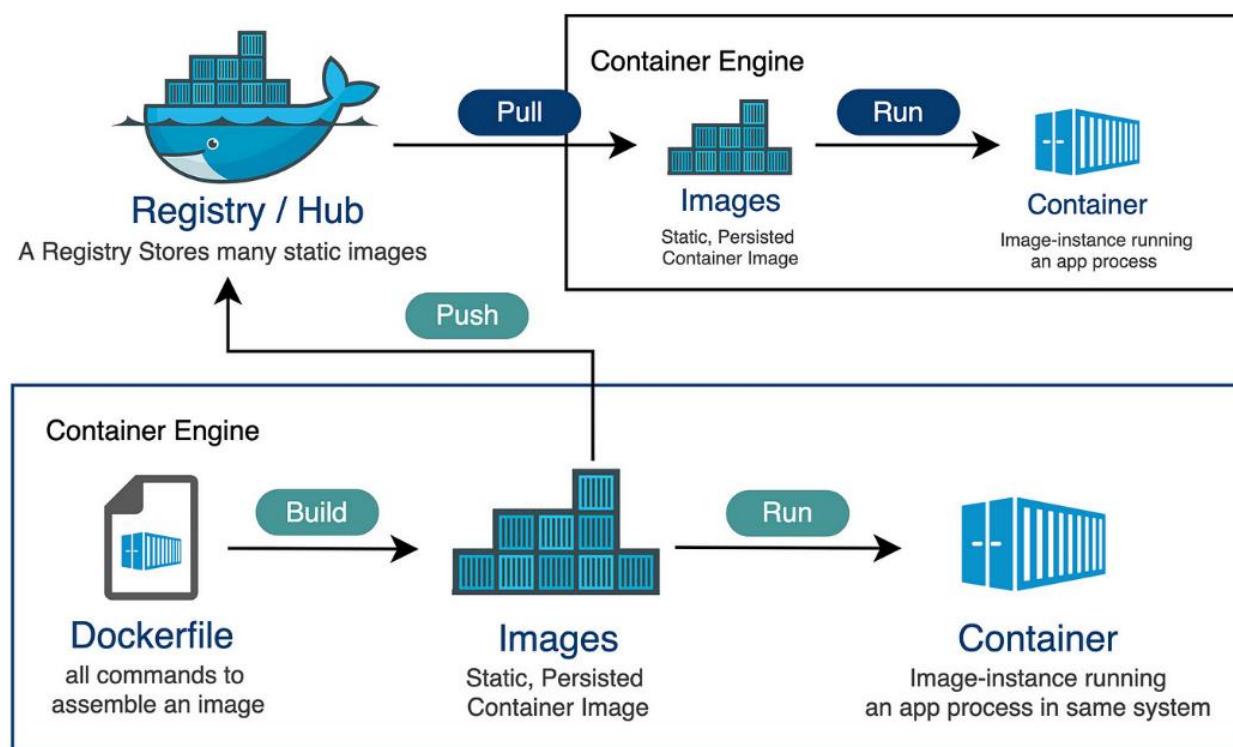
Registry / Hub
A Registry Stores many static images

Pull

Container Engine

Images
Static, Persisted Container Image

Run

Container
Image-instance running an app process

Push

Container Engine

Dockerfile
all commands to assemble an image

Build

Images
Static, Persisted Container Image

Run

Container
Image-instance running an app process in same system